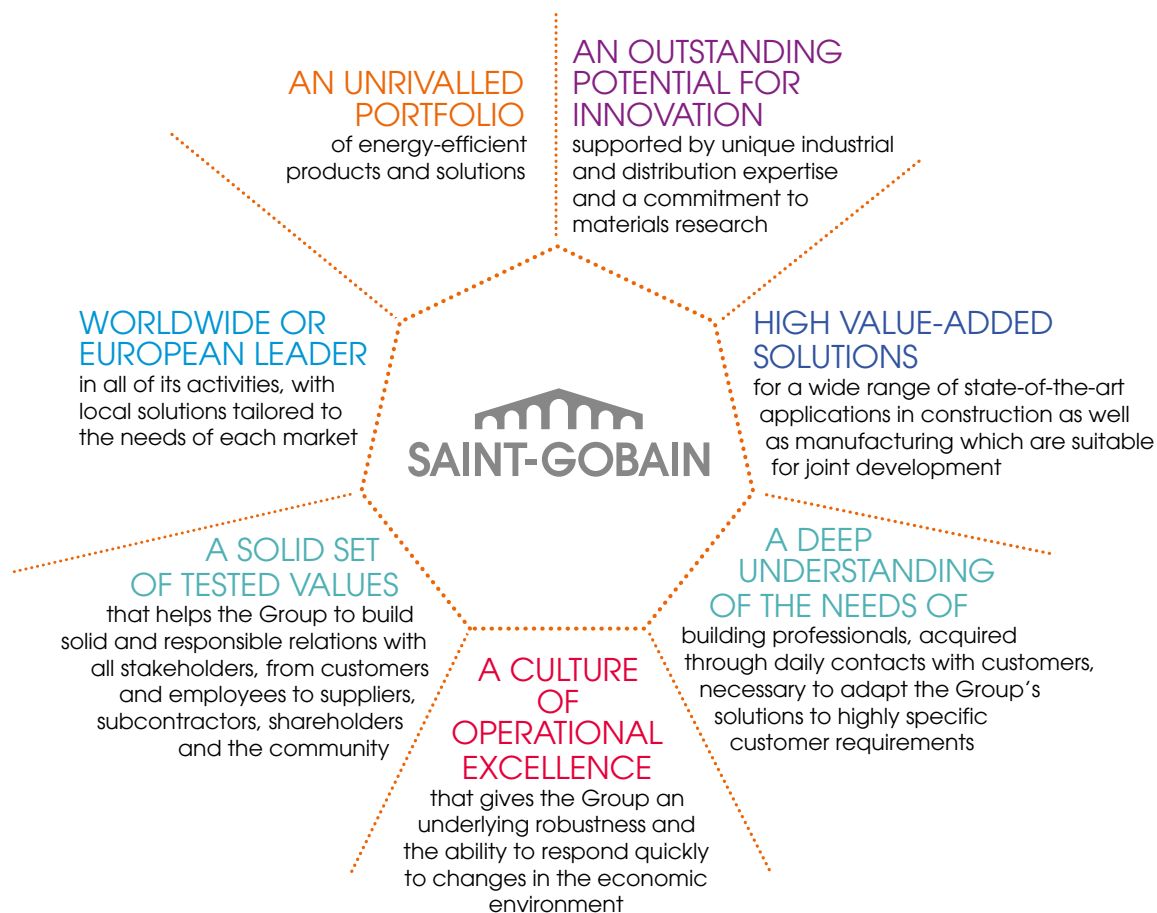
AN UNRIVALLED PORTFOLIO
of energy-efficient products and solutions

AN OUTSTANDING POTENTIAL FOR INNOVATION
supported by unique industrial and distribution expertise and a commitment to materials research

WORLDWIDE OR EUROPEAN LEADER
in all of its activities, with local solutions tailored to the needs of each market

SAINT-GOBAIN

HIGH VALUE-ADDED SOLUTIONS
for a wide range of state-of-the-art applications in construction as well as manufacturing which are suitable for joint development

A SOLID SET OF TESTED VALUES
that helps the Group to build solid and responsible relations with all stakeholders, from customers and employees to suppliers, subcontractors, shareholders and the community

A DEEP UNDERSTANDING OF THE NEEDS OF
building professionals, acquired through daily contacts with customers, necessary to adapt the Group's solutions to highly specific customer requirements

A CULTURE OF OPERATIONAL EXCELLENCE
that gives the Group an underlying robustness and the ability to respond quickly to changes in the economic environment